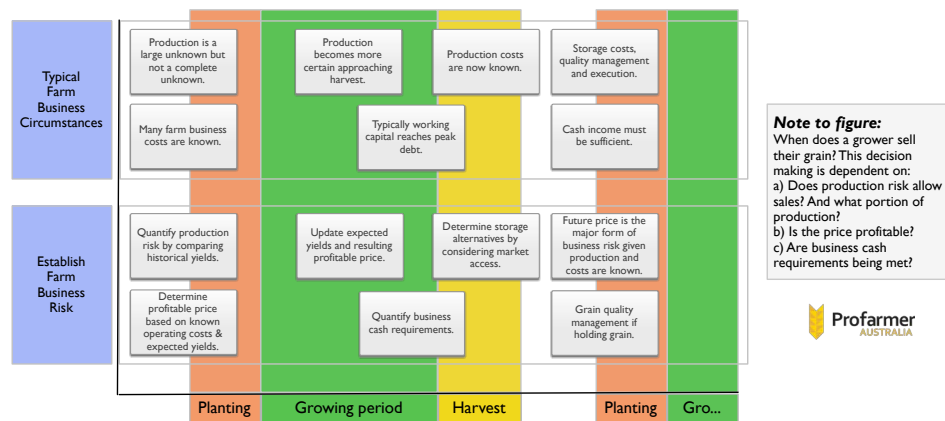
Typical Farm Business Circumstances

Production is a large unknown but not a complete unknown.

Production becomes more certain approaching harvest.

Production costs are now known.

Storage costs, quality management and execution.

Many farm business costs are known.

Typically working capital reaches peak debt.

Cash income must be sufficient.

Establish Farm Business Risk

Quantify production risk by comparing historical yields.

Update expected yields and resulting profitable price.

Determine storage alternatives by considering market access.

Future price is the major form of business risk given production and costs are known.

Determine profitable price based on known operating costs & expected yields.

Quantify business cash requirements.

Grain quality management if holding grain.

Planting | Growing period | Harvest | Planting | Gro...

Note to figure:
When does a grower sell their grain? This decision making is dependent on:
a) Does production risk allow sales? And what portion of production?
b) Is the price profitable?
c) Are business cash requirements being met?

Profarmer AUSTRALIA